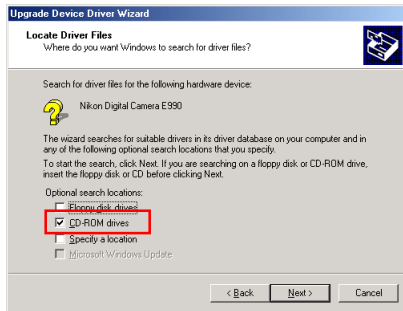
Upgrade Device Driver Wizard

Locate Driver Files
Where do you want Windows to search for driver files?

Search for driver files for the following hardware device:

Nikon Digital Camera E990

The wizard searches for suitable drivers in its driver database on your computer and in any of the following optional search locations that you specify.

To start the search, click Next. If you are searching on a floppy disk or CD-ROM drive, insert the floppy disk or CD before clicking Next.

Optional search locations:

Floppy disk drives

CD-ROM drives

Specify a location

Microsoft Windows Update

< Back Next > Cancel